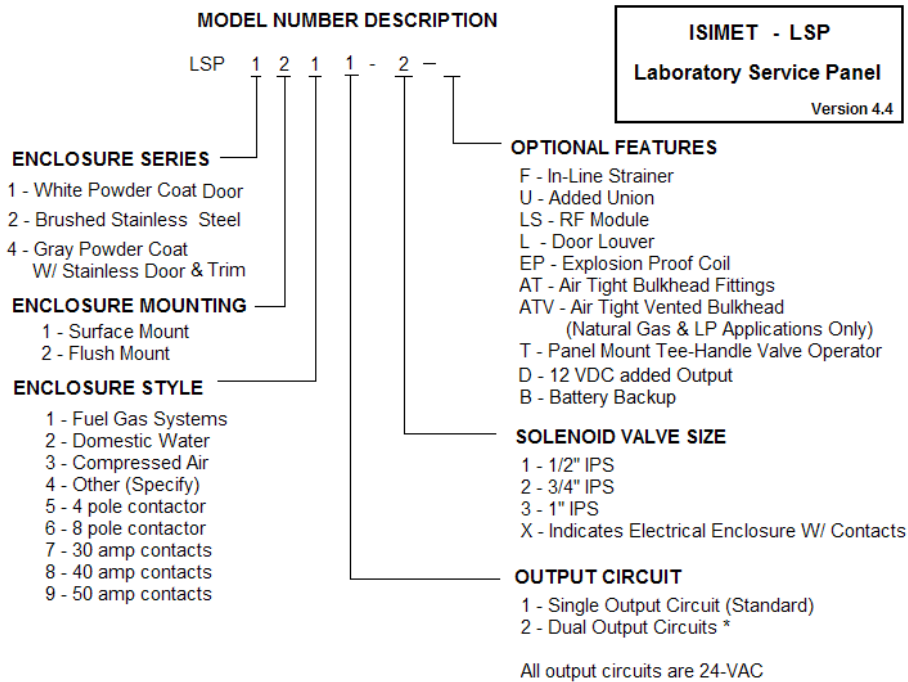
MODEL NUMBER DESCRIPTION

LSP 1 2 1 1 - 2 –

ISIMET - LSP

Laboratory Service Panel

Version 4.4

ENCLOSURE SERIES

1 - White Powder Coat Door
2 - Brushed Stainless Steel
4 - Gray Powder Coat W/ Stainless Door & Trim

ENCLOSURE MOUNTING

1 - Surface Mount
2 - Flush Mount

ENCLOSURE STYLE

1 - Fuel Gas Systems
2 - Domestic Water
3 - Compressed Air
4 - Other (Specify)
5 - 4 pole contactor
6 - 8 pole contactor
7 - 30 amp contacts
8 - 40 amp contacts
9 - 50 amp contacts

OPTIONAL FEATURES

F - In-Line Strainer
U - Added Union
LS - RF Module
L - Door Louver
EP - Explosion Proof Coil
AT - Air Tight Bulkhead Fittings
ATV - Air Tight Vented Bulkhead (Natural Gas & LP Applications Only)
T - Panel Mount Tee-Handle Valve Operator
D - 12 VDC added Output
B - Battery Backup

SOLENOID VALVE SIZE

1 - 1/2" IPS
2 - 3/4" IPS
3 - 1" IPS
X - Indicates Electrical Enclosure W/ Contacts

OUTPUT CIRCUIT

1 - Single Output Circuit (Standard)
2 - Dual Output Circuits *

All output circuits are 24-VAC